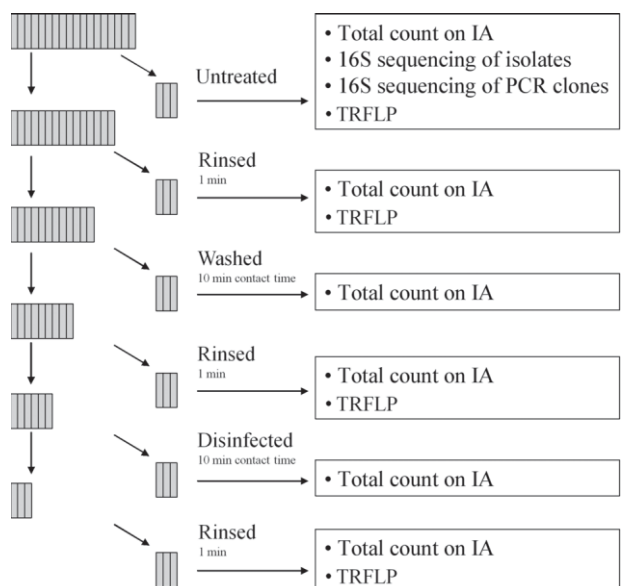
Untreated

• Total count on IA
• 16S sequencing of isolates
• 16S sequencing of PCR clones
• TRFLP

Rinsed
1 min

• Total count on IA
• TRFLP

Washed
10 min contact time

• Total count on IA

Rinsed
1 min

• Total count on IA
• TRFLP

Disinfected
10 min contact time

• Total count on IA

Rinsed
1 min

• Total count on IA
• TRFLP